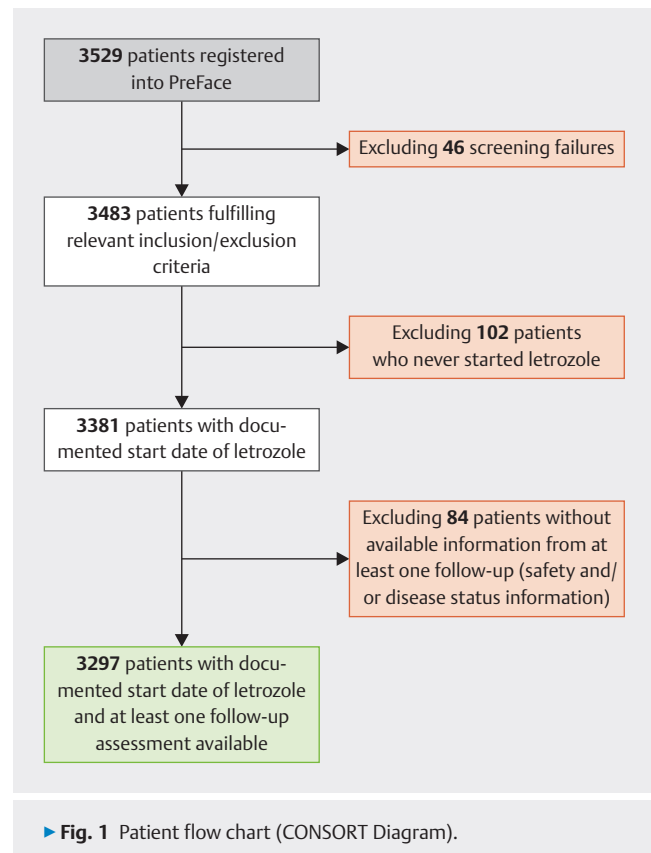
**3529** patients registered into PreFace

Excluding **46** screening failures

**3483** patients fulfilling relevant inclusion/exclusion criteria

Excluding **102** patients who never started letrozole

**3381** patients with documented start date of letrozole

Excluding **84** patients without available information from at least one follow-up (safety and/or disease status information)

**3297** patients with documented start date of letrozole and at least one follow-up assessment available

▸ **Fig. 1** Patient flow chart (CONSORT Diagram).